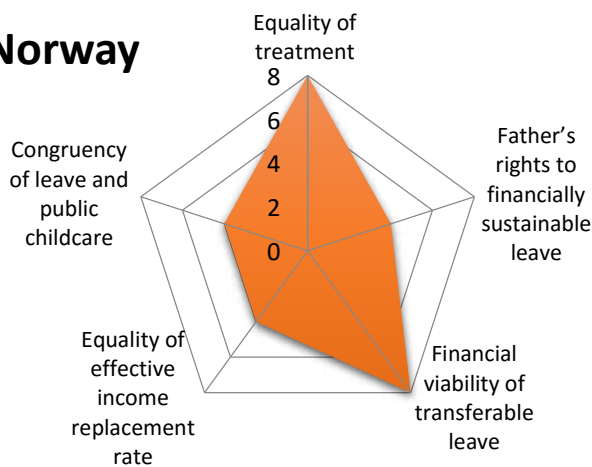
Norway

Equality of treatment

8
6
4
2
0

Father's rights to financially sustainable leave

Financial viability of transferable leave

Equality of effective income replacement rate

Congruency of leave and public childcare